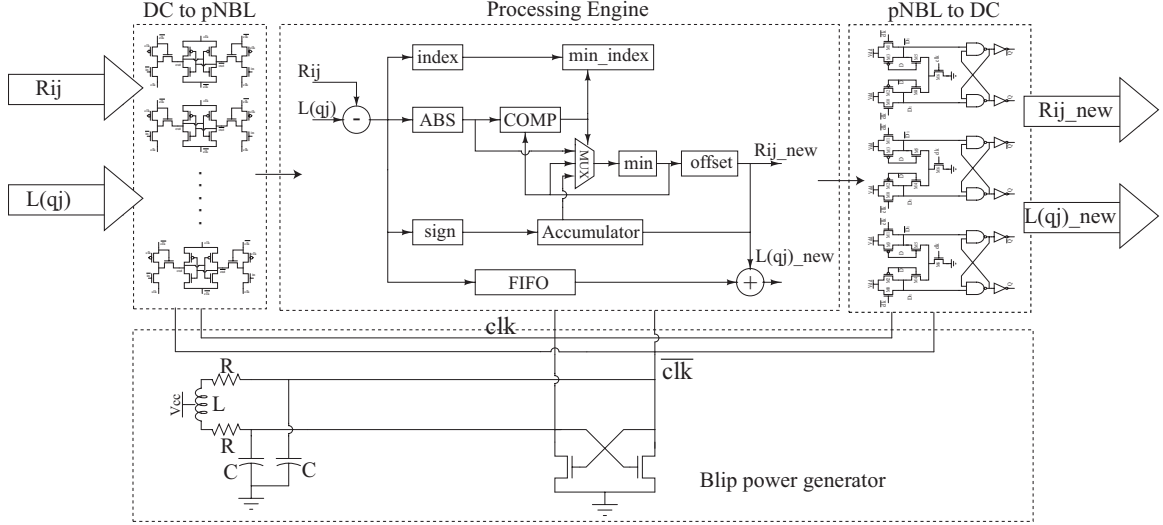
DC to pNBL

Processing Engine

pNBL to DC

Rij

L(qj)

Rij

L(qj)

-

index

min_index

ABS

COMP

MUX

min

offset

Rij_new

sign

Accumulator

L(qj)_new

FIFO

+

Rij_new

L(qj)_new

clk

$\overline{\text{clk}}$

R

Vcc

L

R

C

C

Blip power generator